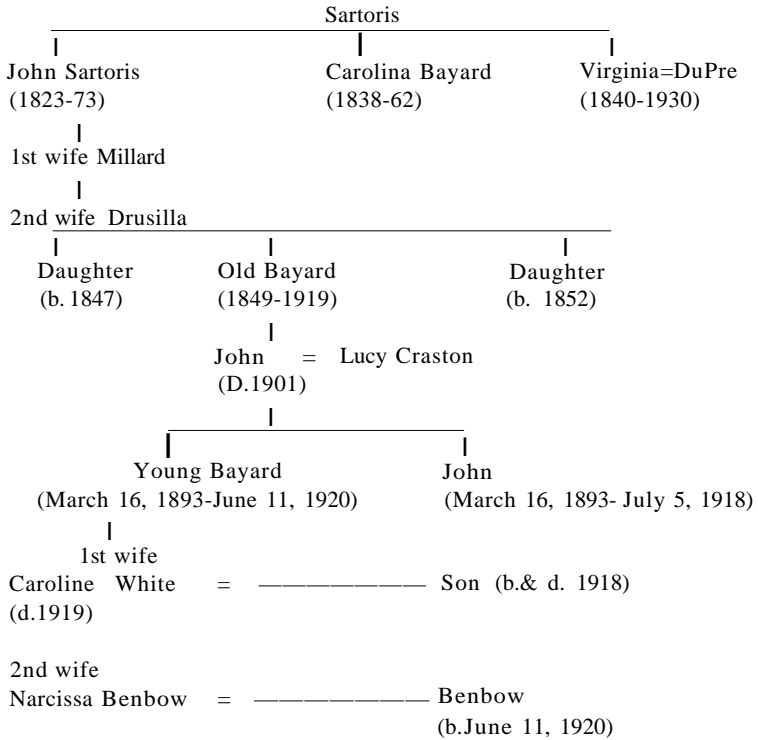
Sartoris

John Sartoris (1823-73)

Carolina Bayard (1838-62)

Virginia=DuPre (1840-1930)

1st wife Millard

2nd wife Drusilla

Daughter (b. 1847)

Old Bayard (1849-1919)

Daughter (b. 1852)

John = Lucy Craston (D.1901)

Young Bayard (March 16, 1893-June 11, 1920)

John (March 16, 1893- July 5, 1918)

1st wife Caroline White = ——————— Son (b.& d. 1918) (d.1919)

2nd wife Narcissa Benbow = ——————— Benbow (b.June 11, 1920)